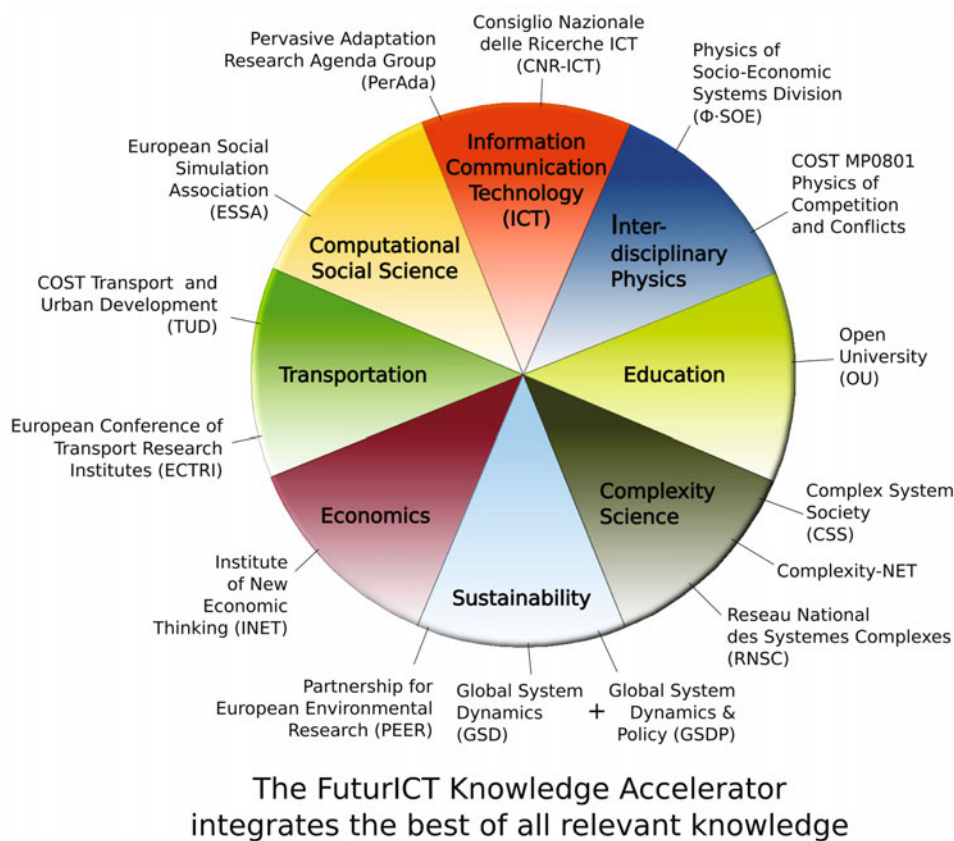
Consiglio Nazionale delle Ricerche ICT (CNR-ICT)

Pervasive Adaptation Research Agenda Group (PerAda)

Physics of Socio-Economic Systems Division (Φ·SOE)

European Social Simulation Association (ESSA)

COST MP0801 Physics of Competition and Conflicts

COST Transport and Urban Development (TUD)

Open University (OU)

European Conference of Transport Research Institutes (ECTRI)

Complex System Society (CSS)

Complexity-NET

Institute of New Economic Thinking (INET)

Reseau National des Systemes Complexes (RNSC)

Partnership for European Environmental Research (PEER)

Global System Dynamics (GSD)

+

Global System Dynamics & Policy (GSDP)

Information Communication Technology (ICT)

Computational Social Science

Inter-disciplinary Physics

Transportation

Education

Economics

Complexity Science

Sustainability

The FuturICT Knowledge Accelerator integrates the best of all relevant knowledge